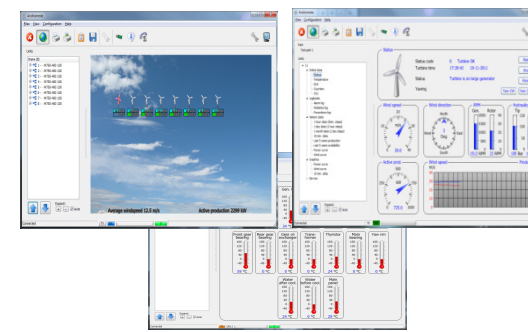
Windfarm
File Configuration Help
Average windspeed 12.5 m/s
Active production 2290 kW

Status
Status code
Turbine time
Status
Yawing
Turbine OK
Turbine is on large generator
Wind speed
Wind direction
Active prod.
Front gear bearing
Rear gear bearing
Gear oil temperature
Transformer
Thyristor
Main bearing
Hyd. oil
Rotor after cool
Stator before cool
Main panel